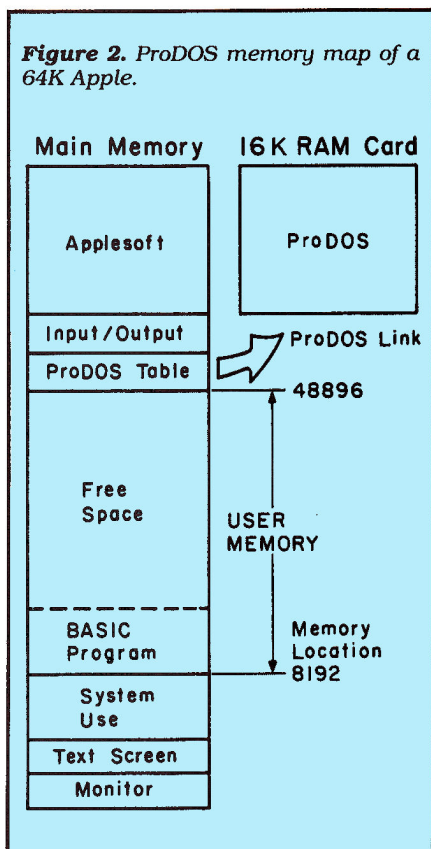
**Figure 2.** ProDOS memory map of a 64K Apple.

Main Memory

16K RAM Card

Applesoft

ProDOS

Input/Output

ProDOS Link

ProDOS Table

48896

Free Space

USER MEMORY

BASIC Program

Memory Location 8192

System Use

Text Screen

Monitor